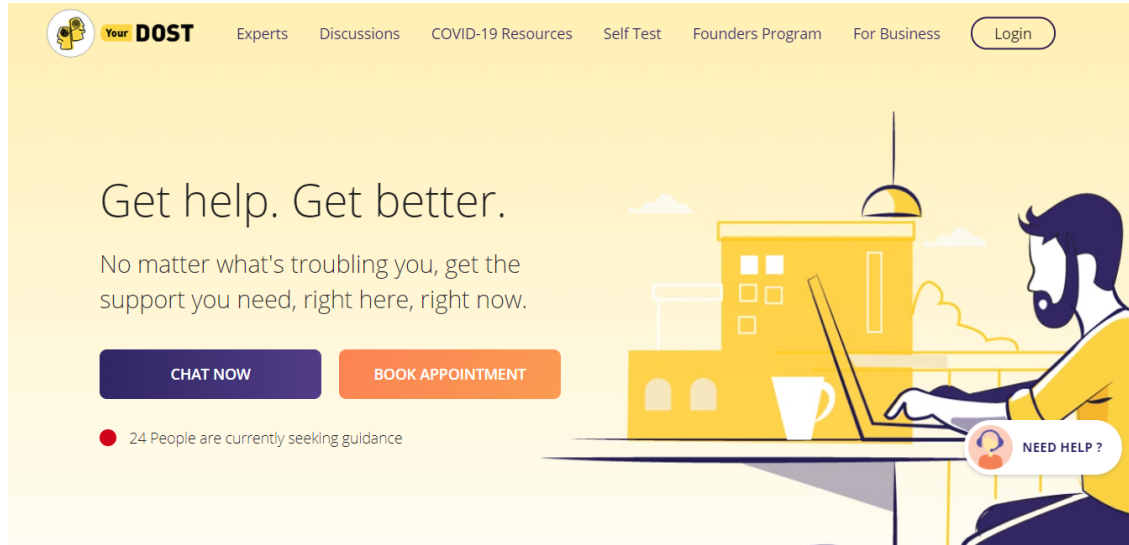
Your DOST

Experts Discussions COVID-19 Resources Self Test Founders Program For Business Login

Get help. Get better.

No matter what's troubling you, get the support you need, right here, right now.

CHAT NOW

BOOK APPOINTMENT

24 People are currently seeking guidance

NEED HELP ?